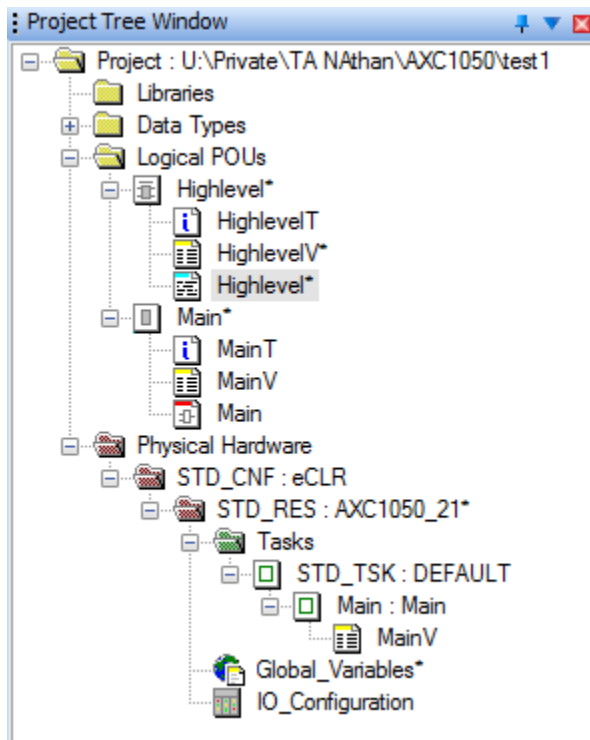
Project Tree Window

Project : U:\Private\TA NAthan\AXC1050\test1
Libraries
Data Types
Logical POUs
Highlevel*
HighlevelT
HighlevelV*
Highlevel*
Main*
MainT
MainV
Main
Physical Hardware
STD_CNF : eCLR
STD_RES : AXC1050_21*
Tasks
STD_TSK : DEFAULT
Main : Main
MainV
Global_Variables*
IO_Configuration